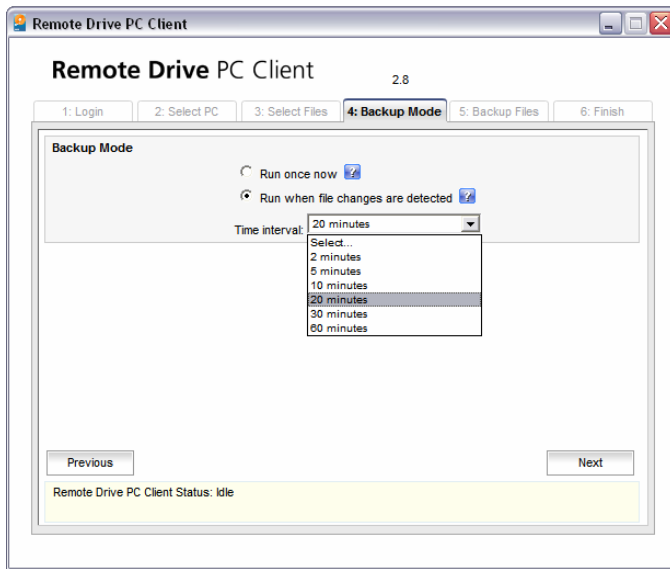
Remote Drive PC Client

Remote Drive PC Client

2.8

1: Login
2: Select PC
3: Select Files
4: Backup Mode
5: Backup Files
6: Finish

Backup Mode

Run once now

Run when file changes are detected

Time interval: 20 minutes

Select...
2 minutes
5 minutes
10 minutes
20 minutes
30 minutes
60 minutes

Previous

Next

Remote Drive PC Client Status: Idle